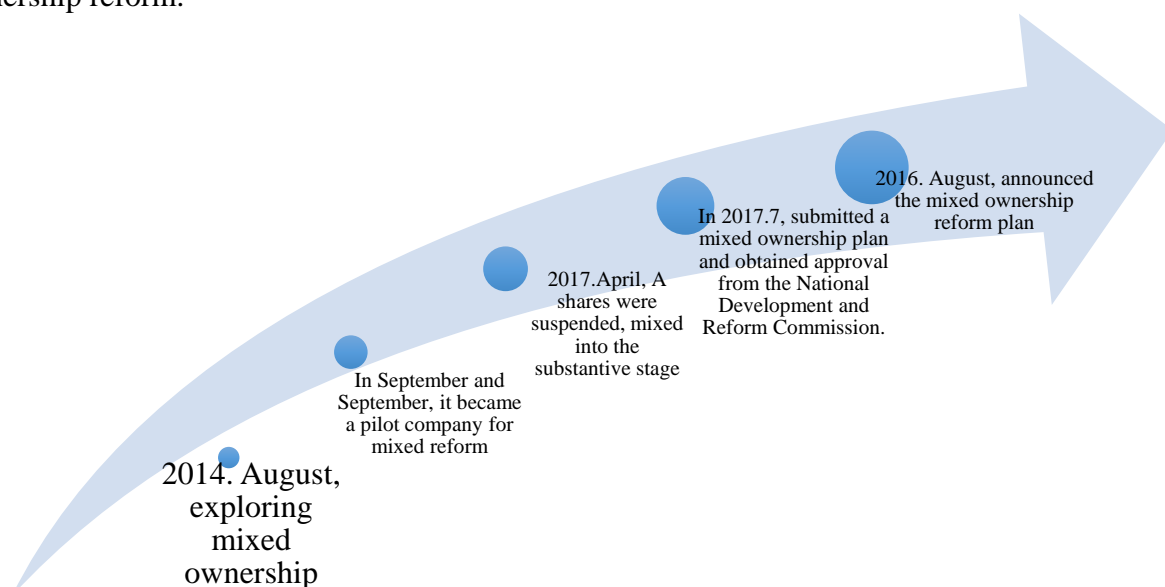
ership reform.

2014. August, exploring mixed ownership

In September and September, it became a pilot company for mixed reform

2017.April, A shares were suspended, mixed into the substantive stage

In 2017.7, submitted a mixed ownership plan and obtained approval from the National Development and Reform Commission.

2016. August, announced the mixed ownership reform plan